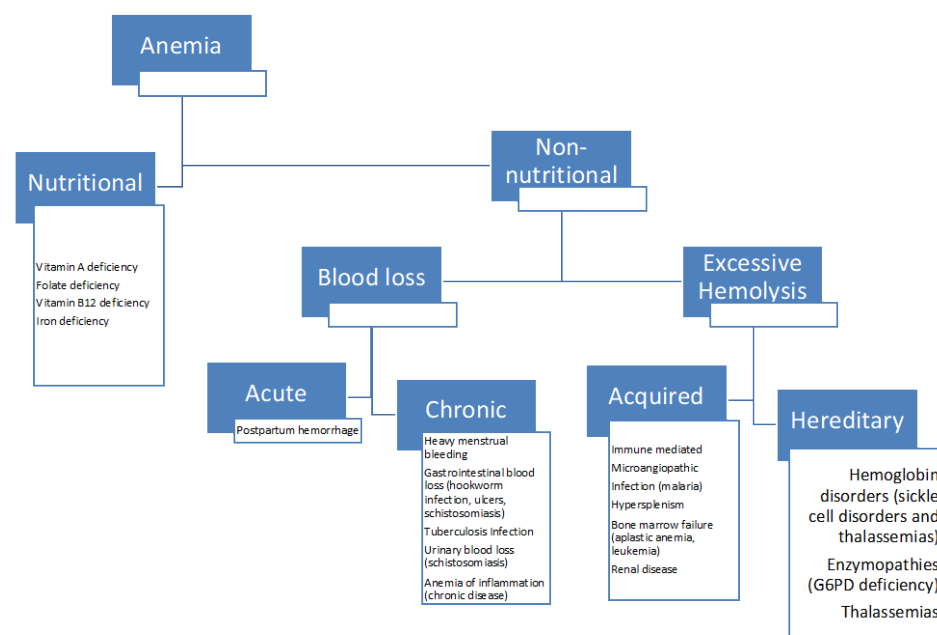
Anemia

Nutritional

Vitamin A deficiency
Folate deficiency
Vitamin B12 deficiency
Iron deficiency

Non-nutritional

Blood loss

Excessive Hemolysis

Acute

Postpartum hemorrhage

Chronic

Heavy menstrual bleeding
Gastrointestinal blood loss (hookworm infection, ulcers, schistosomiasis)
Tuberculosis Infection
Urinary blood loss (schistosomiasis)
Anemia of inflammation (chronic disease)

Acquired

Immune mediated
Microangiopathic
Infection (malaria)
Hypersplenism
Bone marrow failure (aplastic anemia, leukemia)
Renal disease

Hereditary

Hemoglobin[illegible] disorders (sickle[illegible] cell disorders and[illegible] thalassemias)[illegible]
Enzymopathies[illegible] (G6PD deficiency)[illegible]
Thalassemias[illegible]